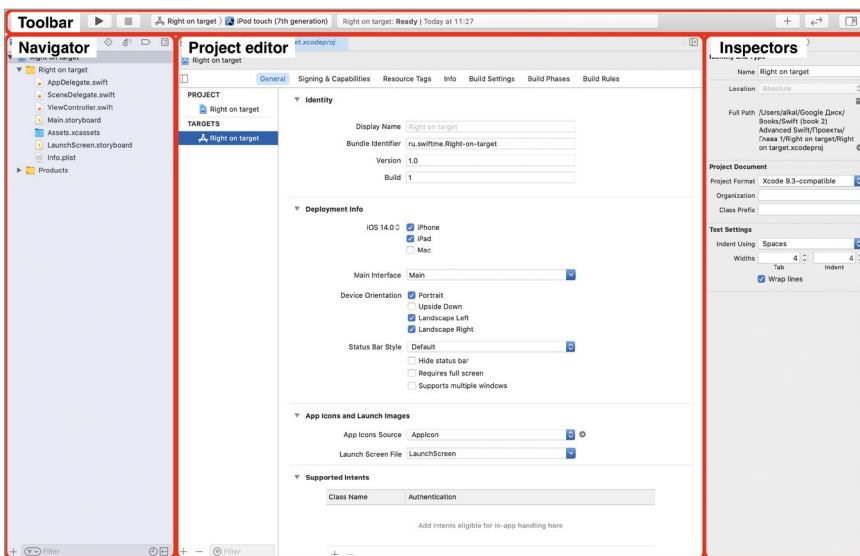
Toolbar
Right on target 〉 iPod touch (7th generation) | Right on target: Ready | Today at 11:27

Navigator
Right on target
Right on target
AppDelegate.swift
SceneDelegate.swift
ViewController.swift
Main.storyboard
Assets.xcassets
LaunchScreen.storyboard
Info.plist
Products
Filter

Project editor
et.xcodeproj
Right on target
General Signing & Capabilities Resource Tags Info Build Settings Build Phases Build Rules
PROJECT
Right on target
TARGETS
Right on target
Identity
Display Name Right on target
Bundle Identifier ru.swiftme.Right-on-target
Version 1.0
Build 1
Deployment Info
iOS 14.0 iPhone
iPad
Mac
Main Interface Main
Device Orientation Portrait
Upside Down
Landscape Left
Landscape Right
Status Bar Style Default
Hide status bar
Requires full screen
Supports multiple windows
App Icons and Launch Images
App Icons Source AppIcon
Launch Screen File LaunchScreen
Supported Intents
| Class Name | Authentication |
|---|---|
Add intents eligible for in-app handling here
+ —
Filter

Inspectors
Name Right on target
Location Absolute
Full Path /Users/alkal/Google Диск/Books/Swift (book 2) Advanced Swift/Проекты/Глава 1/Right on target/Right on target.xcodeproj
Project Document
Project Format Xcode 9.3-compatible
Organization
Class Prefix
Text Settings
Indent Using Spaces
Widths 4 4
Tab Indent
Wrap lines